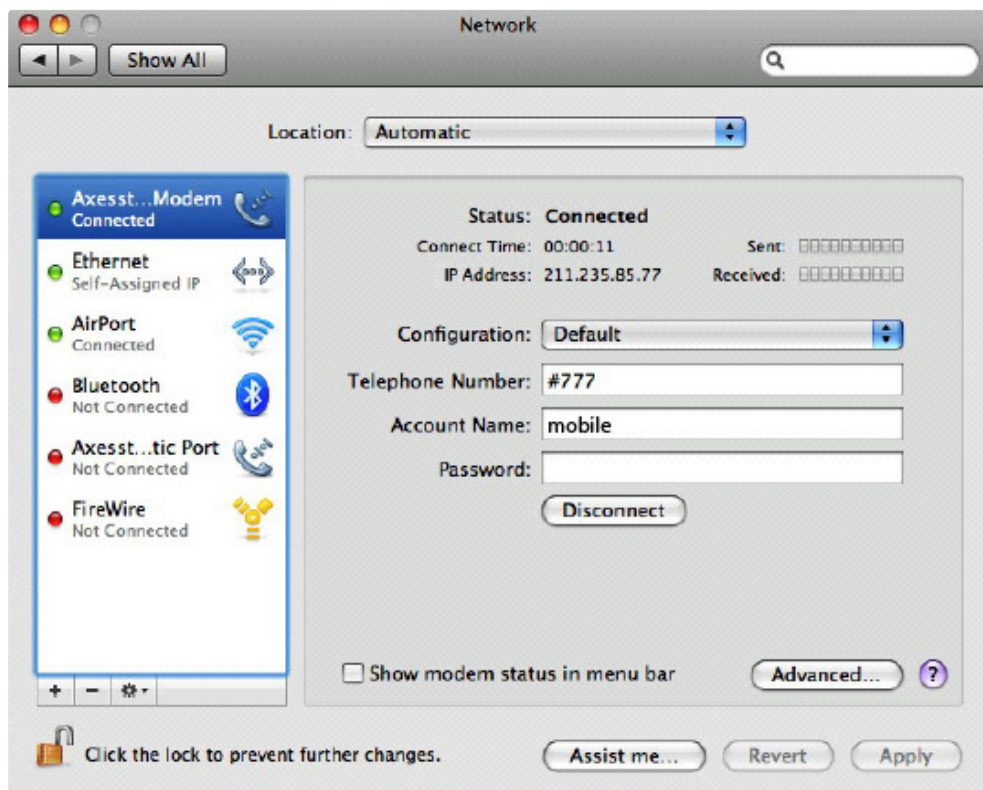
Network

Show All

Location: Automatic

Axesst...Modem
Connected

Ethernet
Self-Assigned IP

AirPort
Connected

Bluetooth
Not Connected

Axesst...tic Port
Not Connected

FireWire
Not Connected

+ − ⚙

Status: Connected

Connect Time: 00:00:11
IP Address: 211.235.85.77

Sent:
Received:

Configuration: Default

Telephone Number: #777

Account Name: mobile

Password:

Disconnect

Show modem status in menu bar

Advanced...

?

Click the lock to prevent further changes.

Assist me...

Revert

Apply